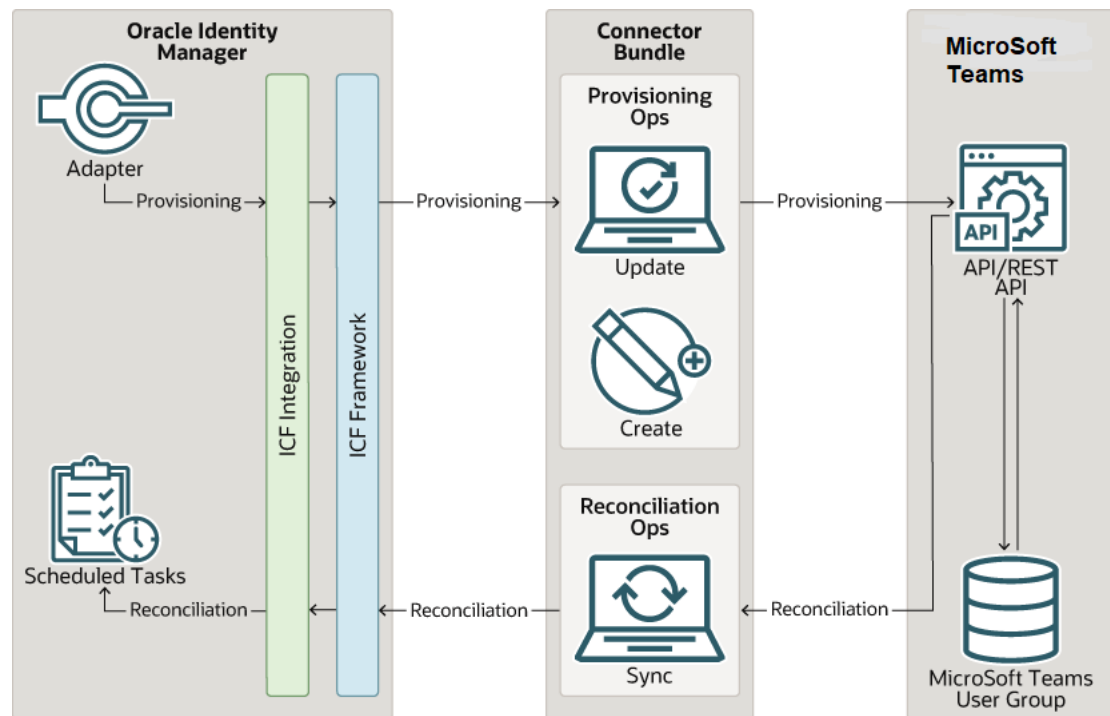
Oracle Identity Manager

Adapter

Provisioning

ICF Integration

ICF Framework

Scheduled Tasks

Reconciliation

Connector Bundle

Provisioning Ops

Provisioning

Update

Create

Reconciliation Ops

Reconciliation

Sync

MicroSoft Teams

Provisioning

API

API/REST API

Reconciliation

MicroSoft Teams User Group